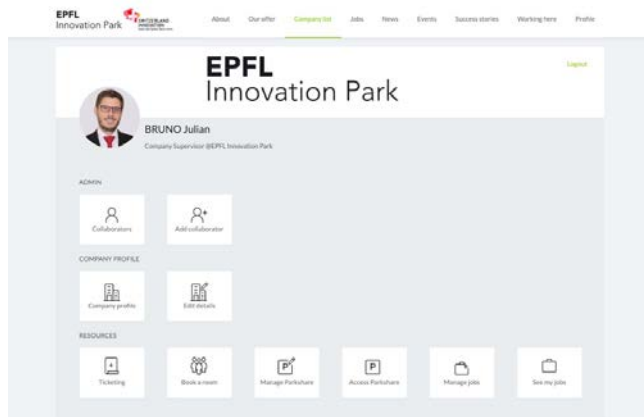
EPFL
Innovation Park

SWITZERLAND INNOVATION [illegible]

About
Our offer
Company list
Jobs
News
Events
Success stories
Working here
Profile

EPFL
Innovation Park

Logout

BRUNO Julian
Company Supervisor @EPFL Innovation Park

ADMIN

Collaborators
Add collaborator

COMPANY PROFILE

Company profile
Edit details

RESOURCES

Ticketing
Book a room
Manage Parkshare
Access Parkshare
Manage jobs
See my jobs